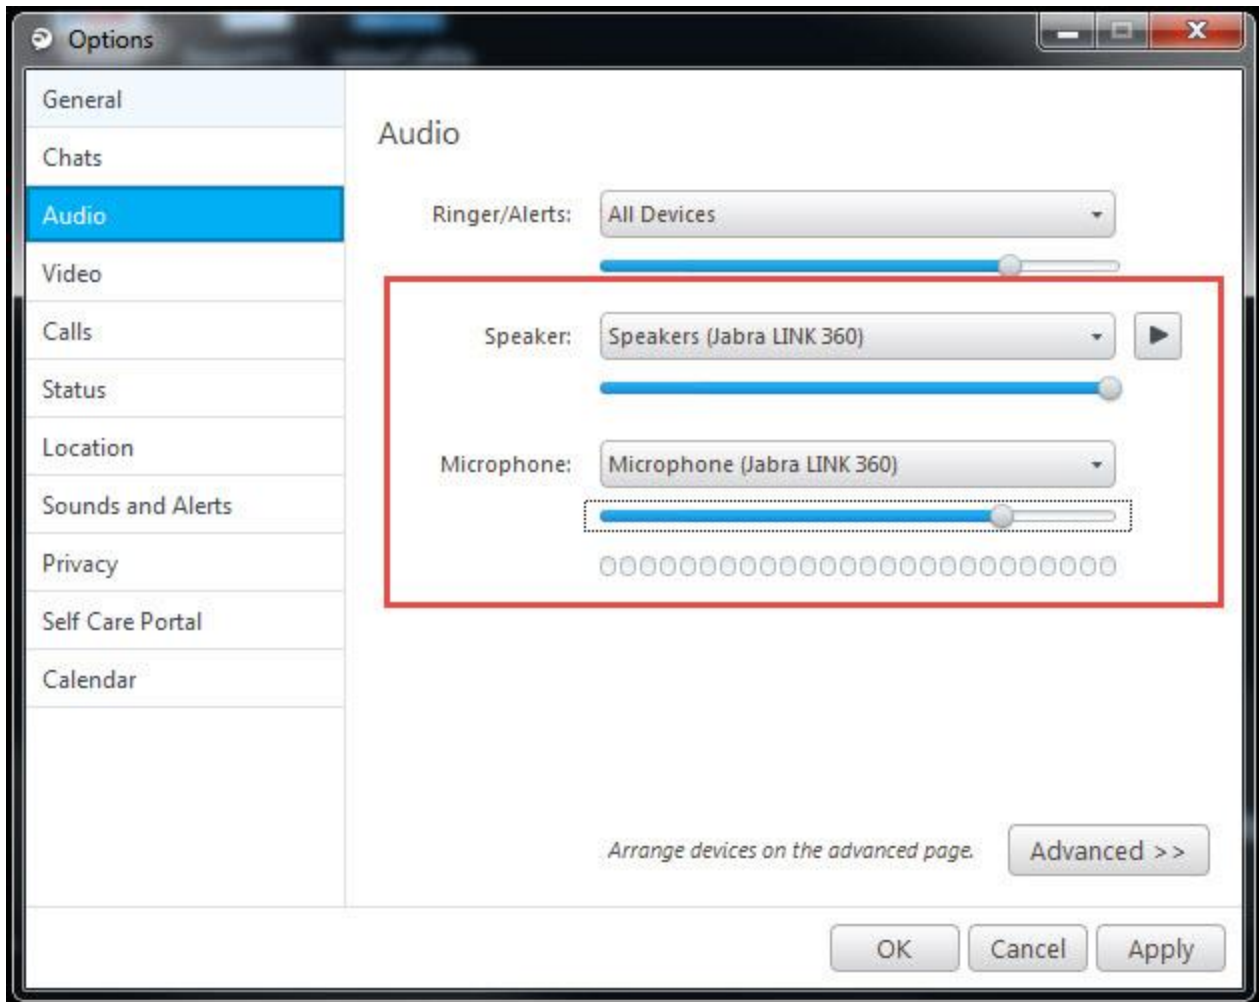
Options

General
Chats
Audio
Video
Calls
Status
Location
Sounds and Alerts
Privacy
Self Care Portal
Calendar

Audio

Ringer/Alerts: All Devices

Speaker: Speakers (Jabra LINK 360)

Microphone: Microphone (Jabra LINK 360)

Arrange devices on the advanced page.

Advanced >>

OK
Cancel
Apply